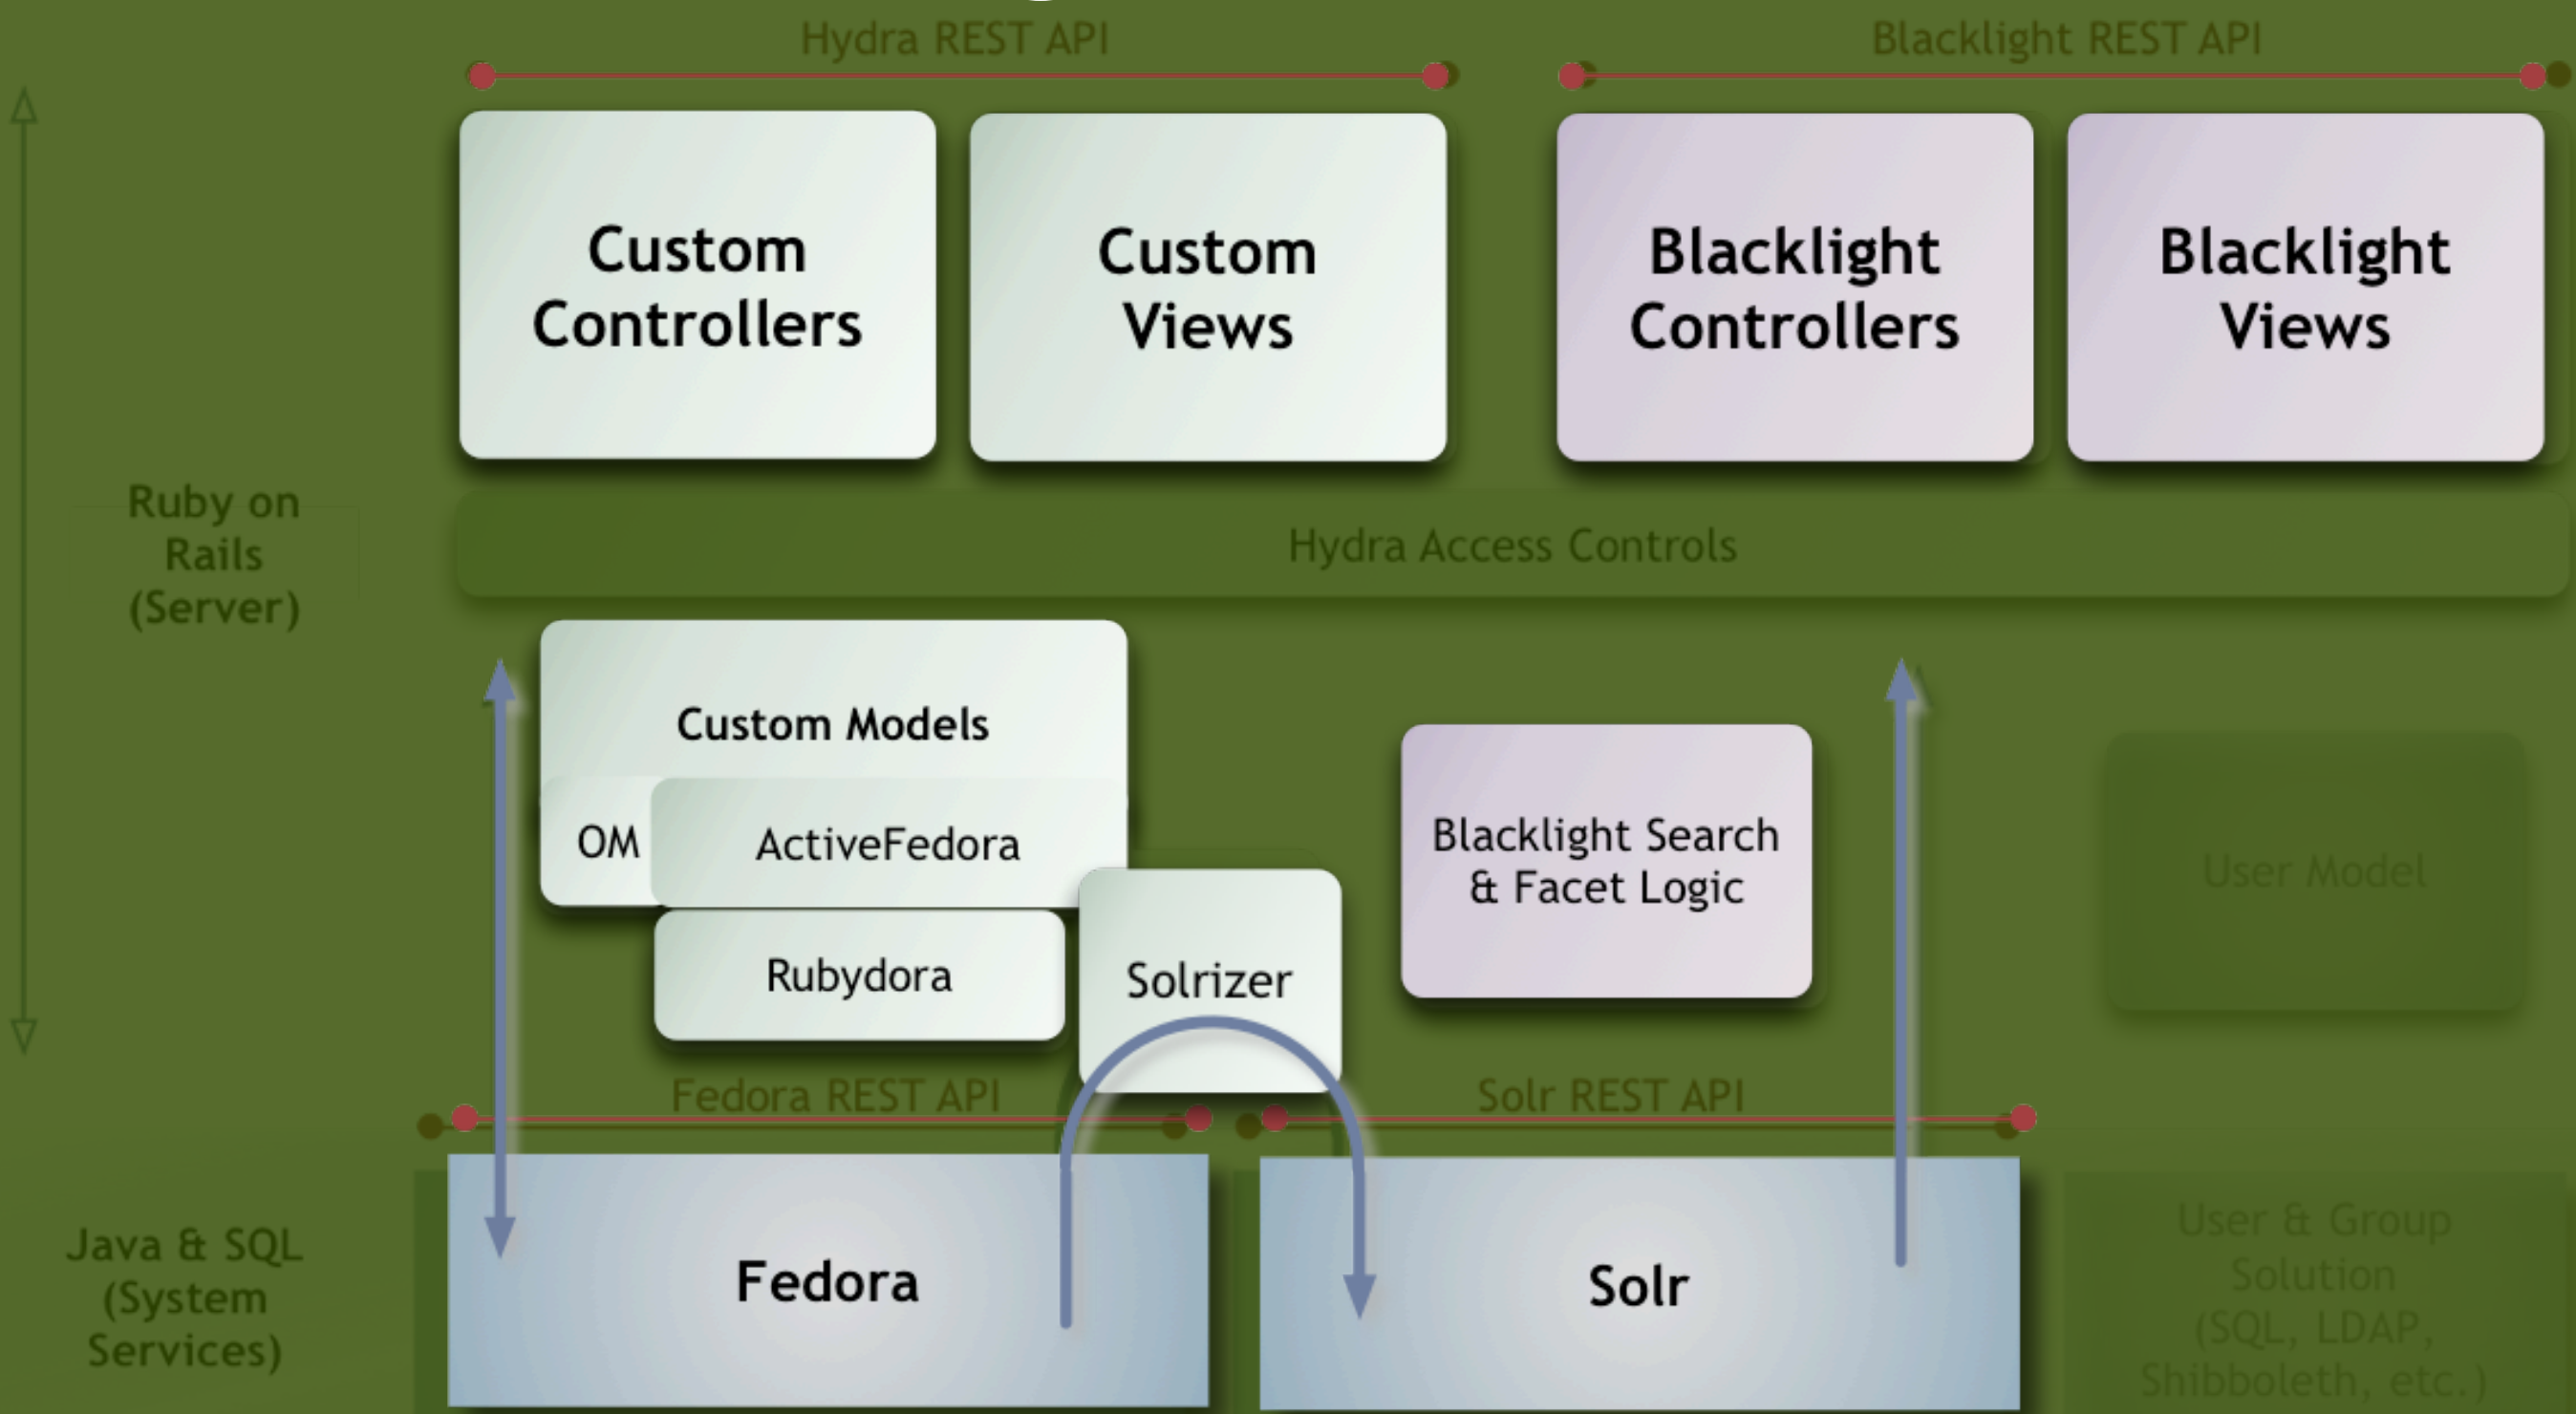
Hydra REST API

Blacklight REST API

Custom Controllers

Custom Views

Blacklight Controllers

Blacklight Views

Ruby on Rails (Server)

Hydra Access Controls

Custom Models

OM

ActiveFedora

Rubydora

Solrizer

Blacklight Search & Facet Logic

User Model

Fedora REST API

Solr REST API

Java & SQL (System Services)

Fedora

Solr

User & Group Solution (SQL, LDAP, Shibboleth, etc.)